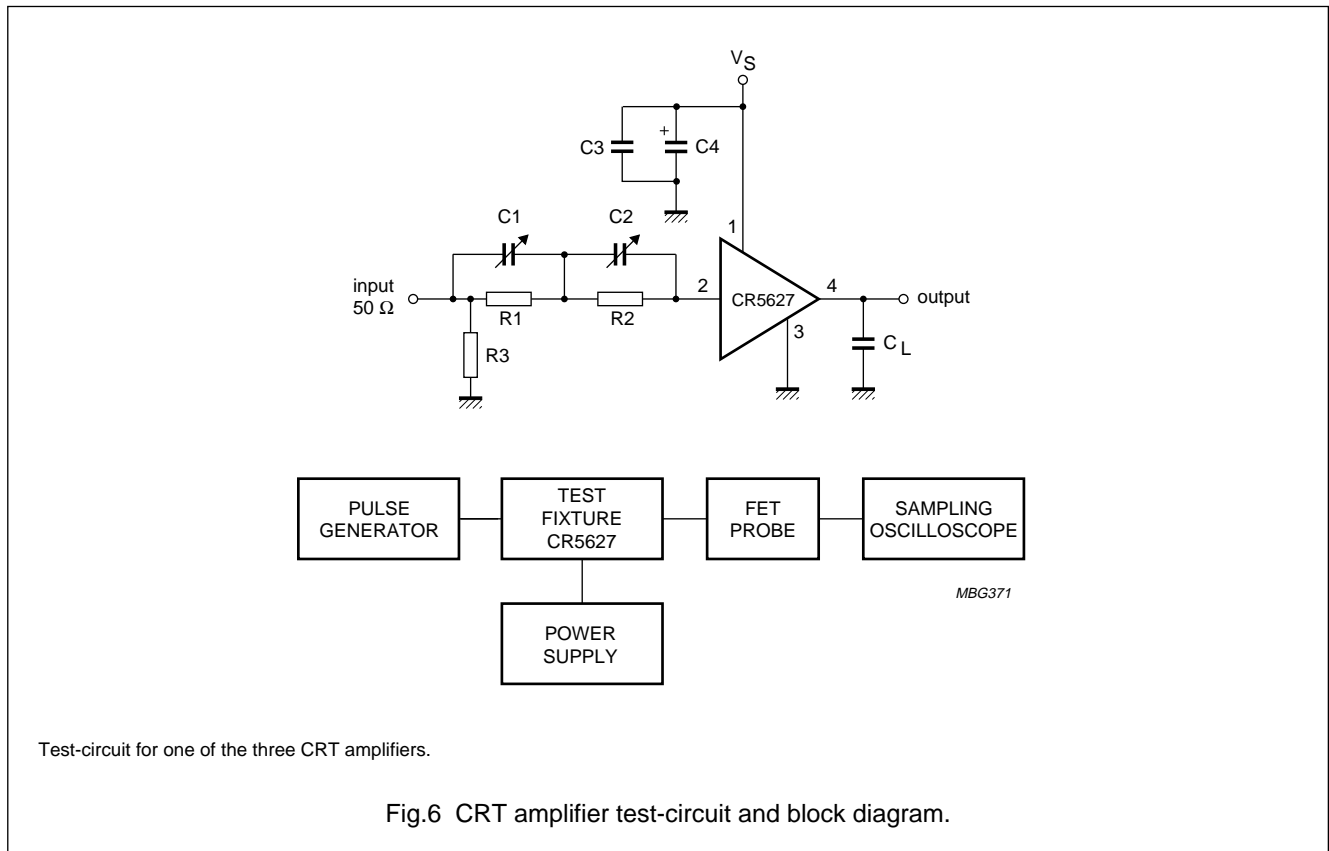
$V_S$

C3

+

C4

C1

C2

1

input
50 Ω

R1

R2

2

CR5627

4

output

R3

3

$C_L$

PULSE GENERATOR

TEST FIXTURE CR5627

FET PROBE

SAMPLING OSCILLOSCOPE

POWER SUPPLY

MBG371

Test-circuit for one of the three CRT amplifiers.

Fig.6 CRT amplifier test-circuit and block diagram.